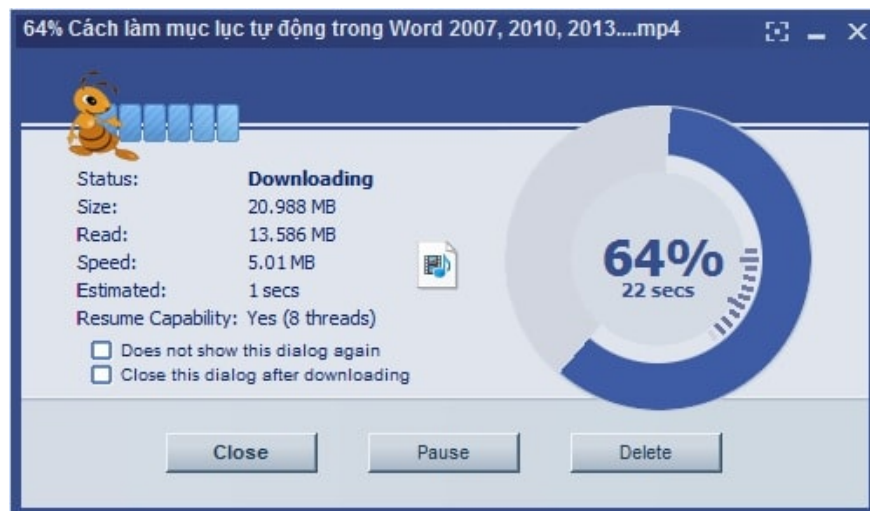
64% Cách làm mục lục tự động trong Word 2007, 2010, 2013....mp4

| | |
|---|---|
| Status: | Downloading |
| Size: | 20.988 MB |
| Read: | 13.586 MB |
| Speed: | 5.01 MB |
| Estimated: | 1 secs |
| Resume Capability: | Yes (8 threads) |

Does not show this dialog again
Close this dialog after downloading

64%
22 secs

Close
Pause
Delete